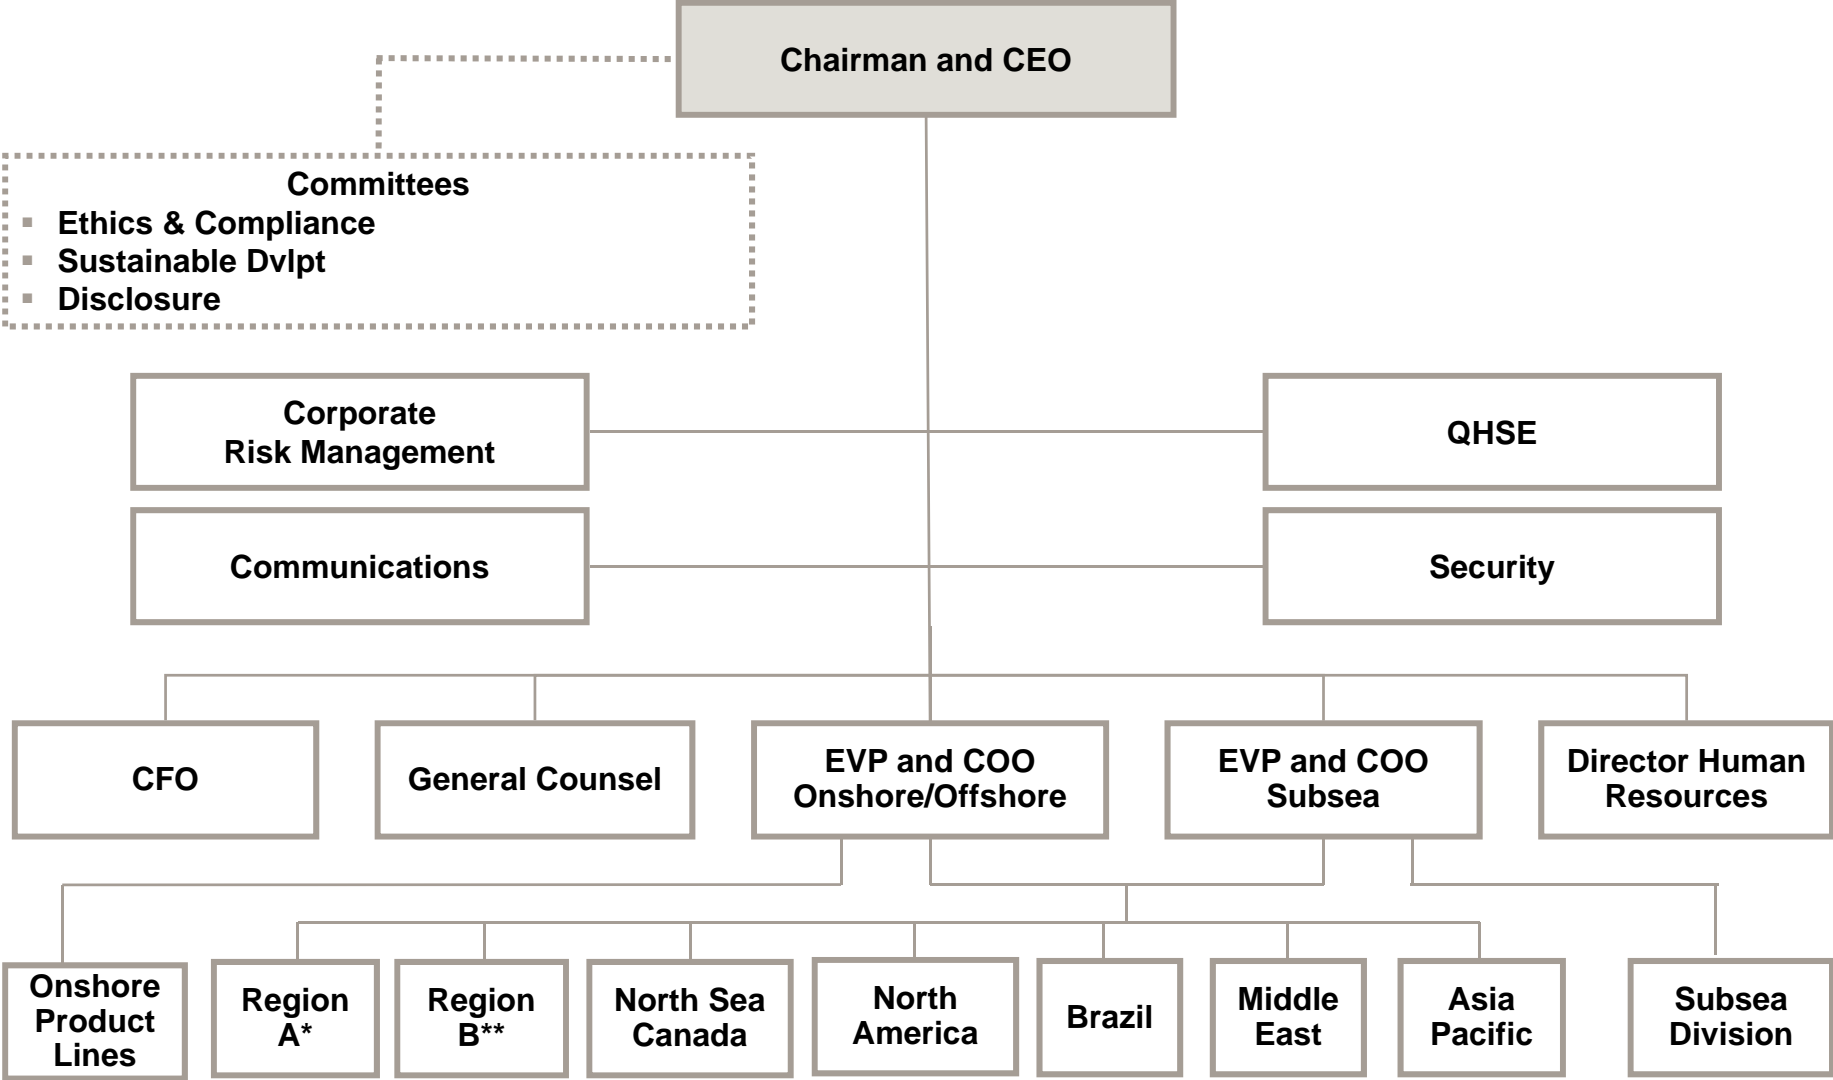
Chairman and CEO

Committees
- Ethics & Compliance
- Sustainable Dvlpt
- Disclosure

Corporate Risk Management

QHSE

Communications

Security

CFO

General Counsel

EVP and COO Onshore/Offshore

EVP and COO Subsea

Director Human Resources

Onshore Product Lines

Region A*

Region B**

North Sea Canada

North America

Brazil

Middle East

Asia Pacific

Subsea Division